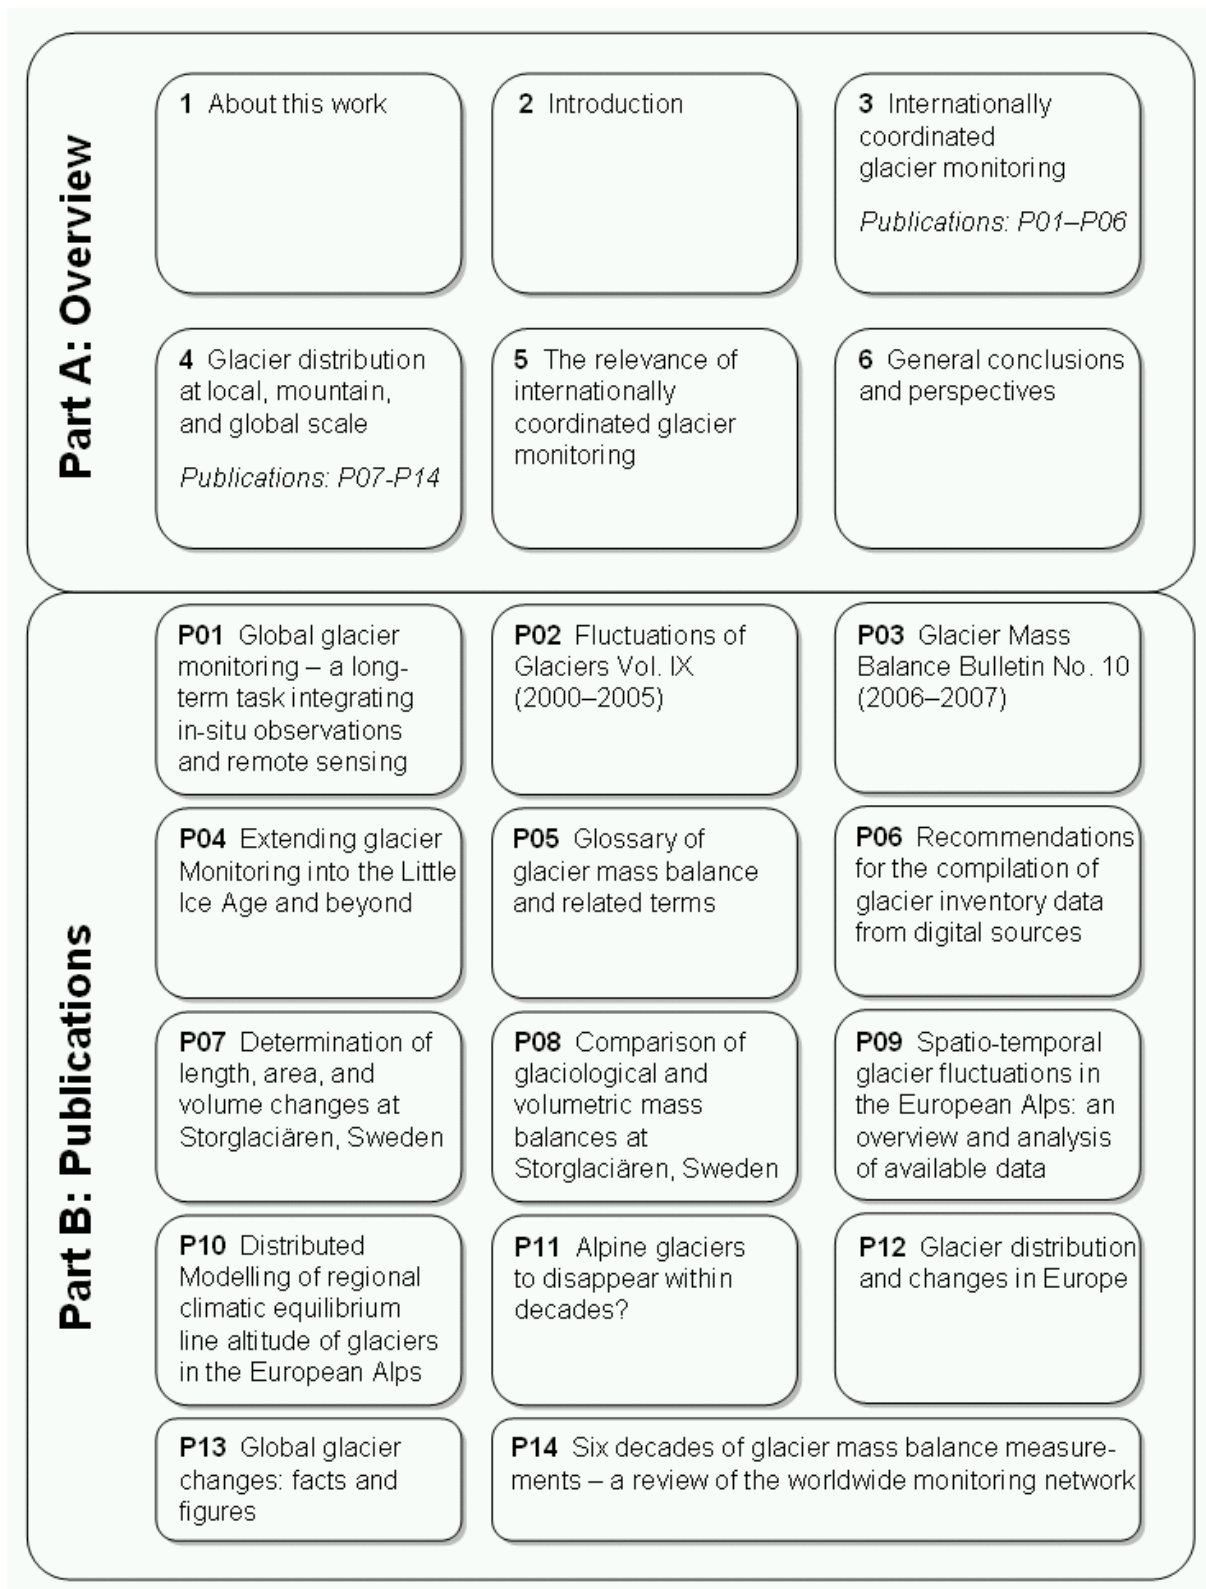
Part A: Overview

**1** About this work

**2** Introduction

**3** Internationally coordinated glacier monitoring

*Publications: P01–P06*

**4** Glacier distribution at local, mountain, and global scale

*Publications: P07-P14*

**5** The relevance of internationally coordinated glacier monitoring

**6** General conclusions and perspectives

Part B: Publications

**P01** Global glacier monitoring – a long-term task integrating in-situ observations and remote sensing

**P02** Fluctuations of Glaciers Vol. IX (2000–2005)

**P03** Glacier Mass Balance Bulletin No. 10 (2006–2007)

**P04** Extending glacier Monitoring into the Little Ice Age and beyond

**P05** Glossary of glacier mass balance and related terms

**P06** Recommendations for the compilation of glacier inventory data from digital sources

**P07** Determination of length, area, and volume changes at Storglaciären, Sweden

**P08** Comparison of glaciological and volumetric mass balances at Storglaciären, Sweden

**P09** Spatio-temporal glacier fluctuations in the European Alps: an overview and analysis of available data

**P10** Distributed Modelling of regional climatic equilibrium line altitude of glaciers in the European Alps

**P11** Alpine glaciers to disappear within decades?

**P12** Glacier distribution and changes in Europe

**P13** Global glacier changes: facts and figures

**P14** Six decades of glacier mass balance measurements – a review of the worldwide monitoring network